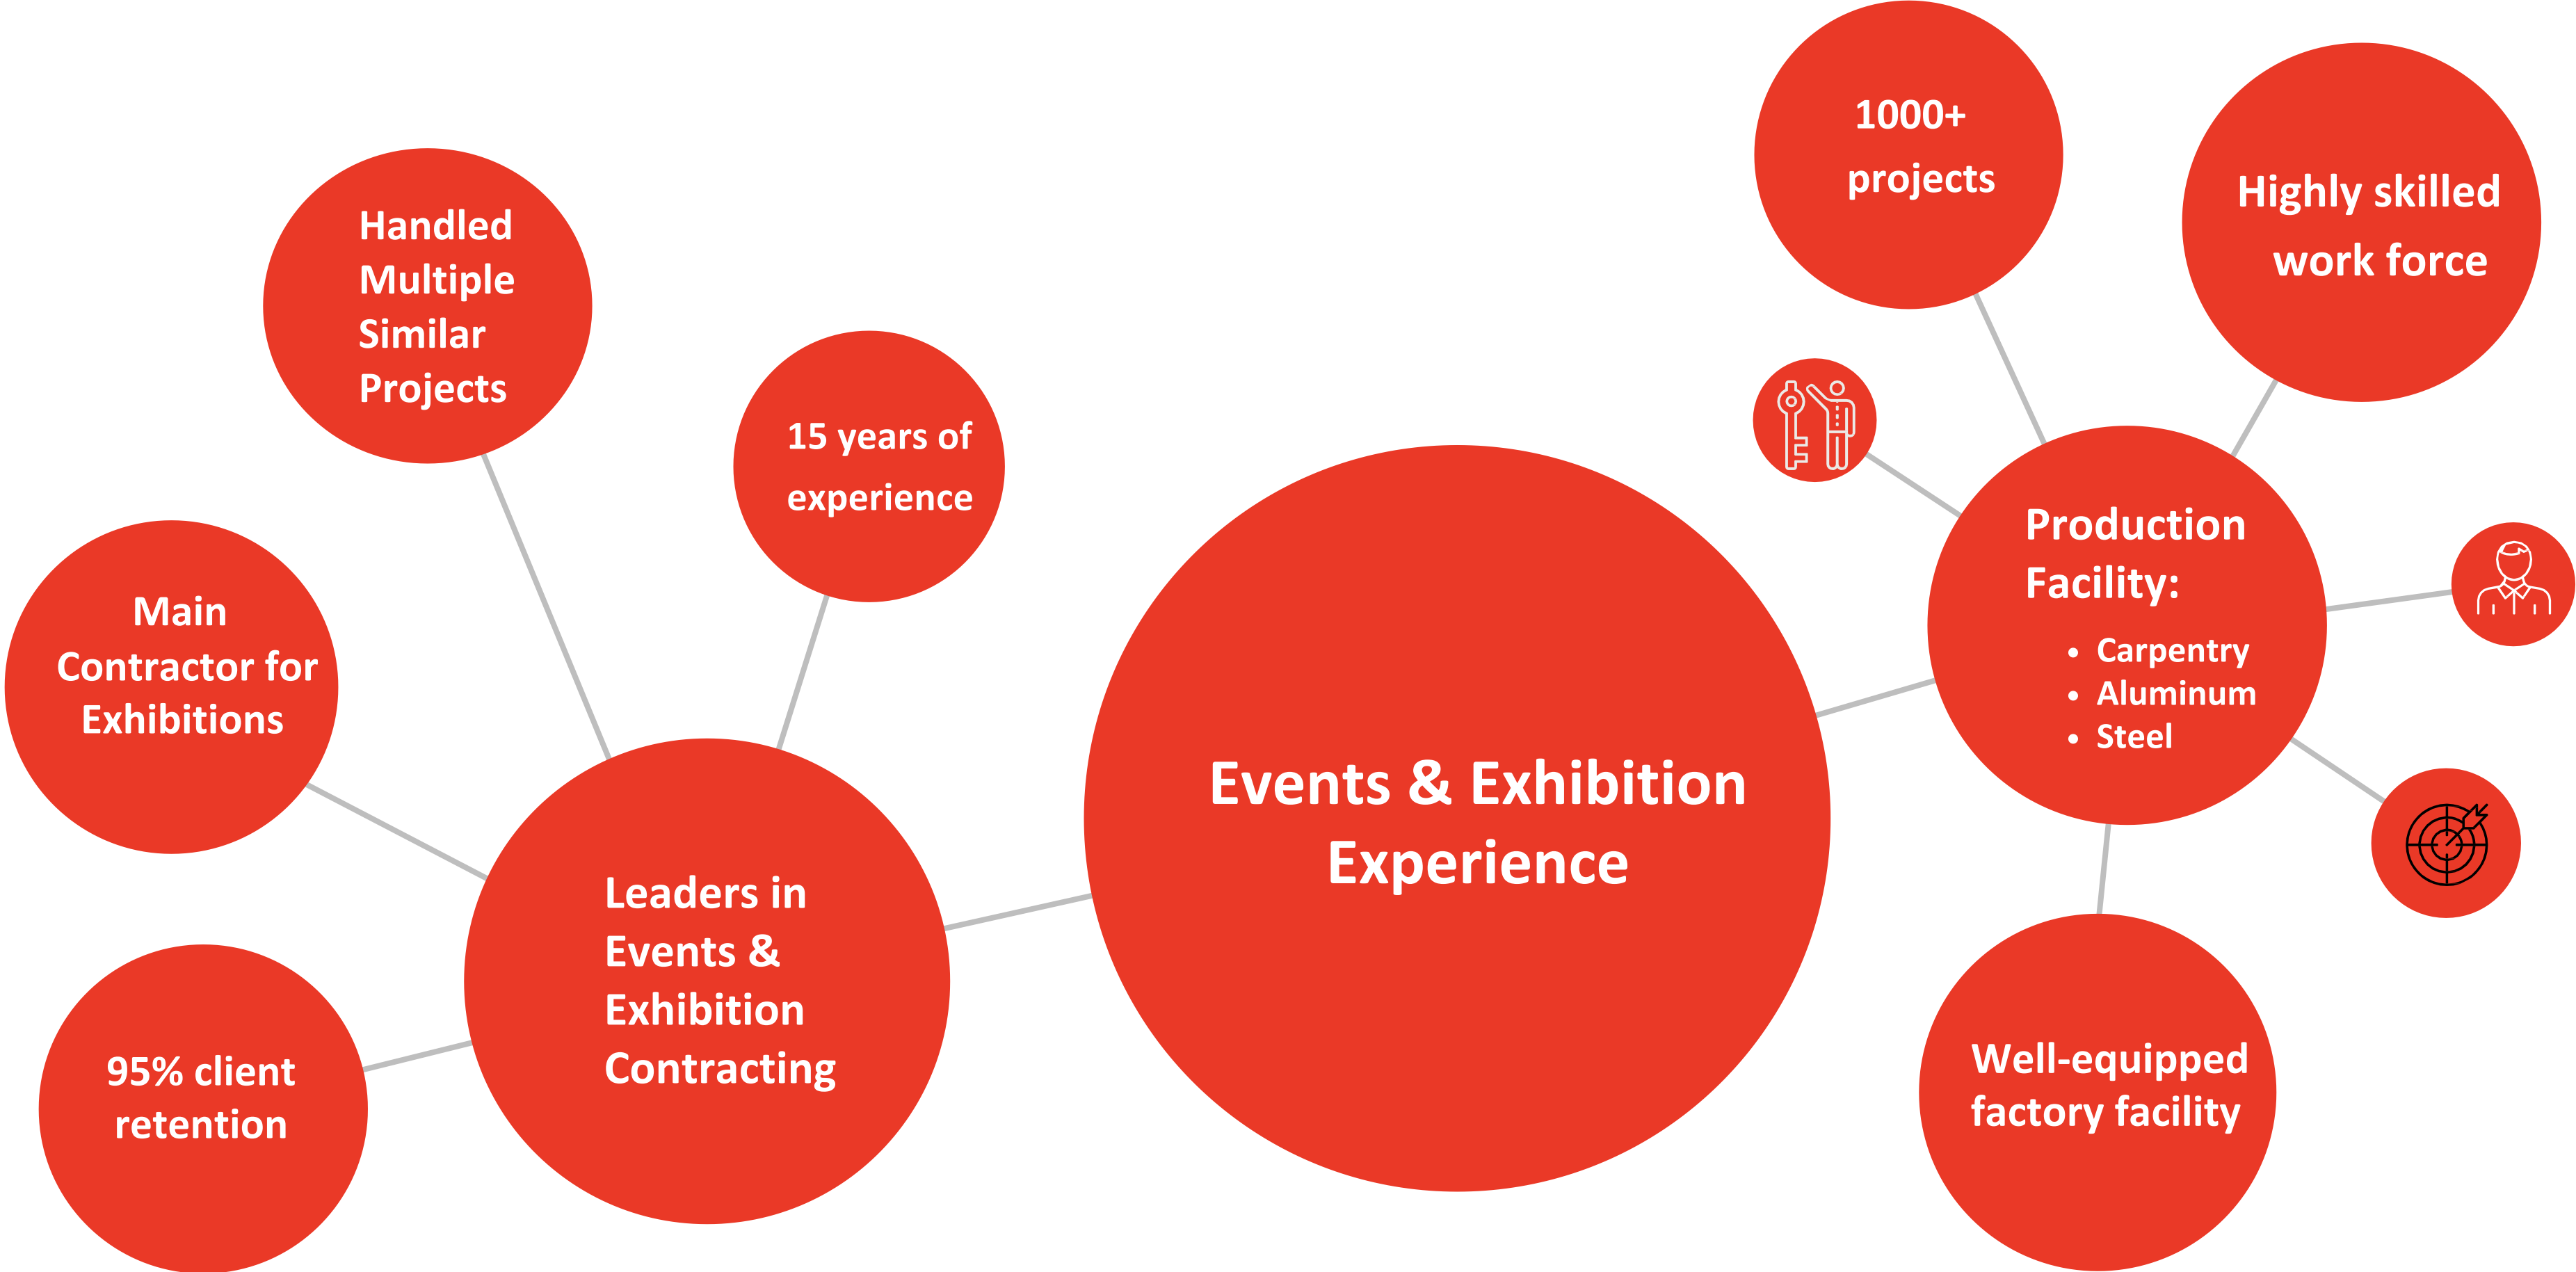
Handled Multiple Similar Projects

15 years of experience

Main Contractor for Exhibitions

Leaders in Events & Exhibition Contracting

95% client retention

Events & Exhibition Experience

1000+ projects

Highly skilled work force

Production Facility:
- Carpentry
- Aluminum
- Steel

Well-equipped factory facility